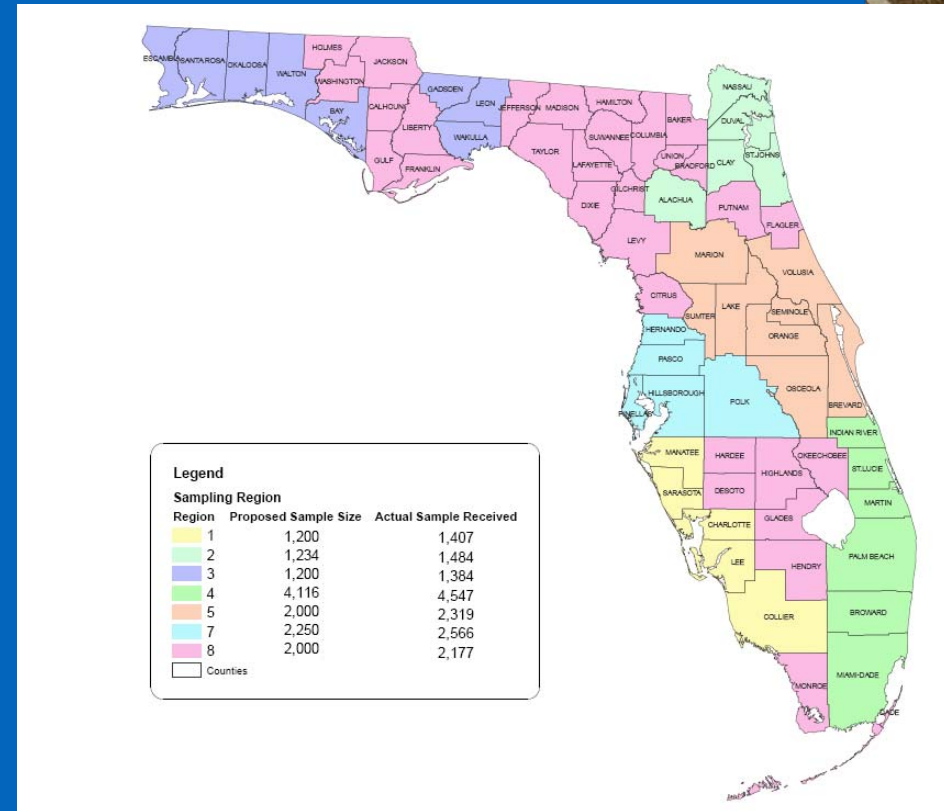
ESCAMBIA SANTA ROSA OKALOOSA WALTON HOLMES JACKSON WASHINGTON BAY CALHOUN GADSDEN LEON JEFFERSON MADISON HAMILTON NASSAU LIBERTY WAKULLA GULF FRANKLIN TAYLOR SUWANNEE COLUMBIA BAKER DUVAL ST.JOHNS LAFAYETTE UNION BRADFORD CLAY GILCHRIST DIXIE ALACHUA PUTNAM FLAGLER LEVY MARION VOLUSIA CITRUS LAKE SUMTER SEMINOLE HERNANDO ORANGE PASCO OSCEOLA HILLSBOROUGH POLK BREVARD PINELLAS INDIAN RIVER MANATEE HARDEE OKEECHOBEE HIGHLANDS ST.LUCIE SARASOTA DESOTO MARTIN CHARLOTTE GLADES PALM BEACH LEE HENDRY COLLIER BROWARD MIAMI-DADE MONROE DADE

Legend
Sampling Region

| Region | Proposed Sample Size | Actual Sample Received |
|---|---|---|
| 1 | 1,200 | 1,407 |
| 2 | 1,234 | 1,484 |
| 3 | 1,200 | 1,384 |
| 4 | 4,116 | 4,547 |
| 5 | 2,000 | 2,319 |
| 7 | 2,250 | 2,566 |
| 8 | 2,000 | 2,177 |

Counties